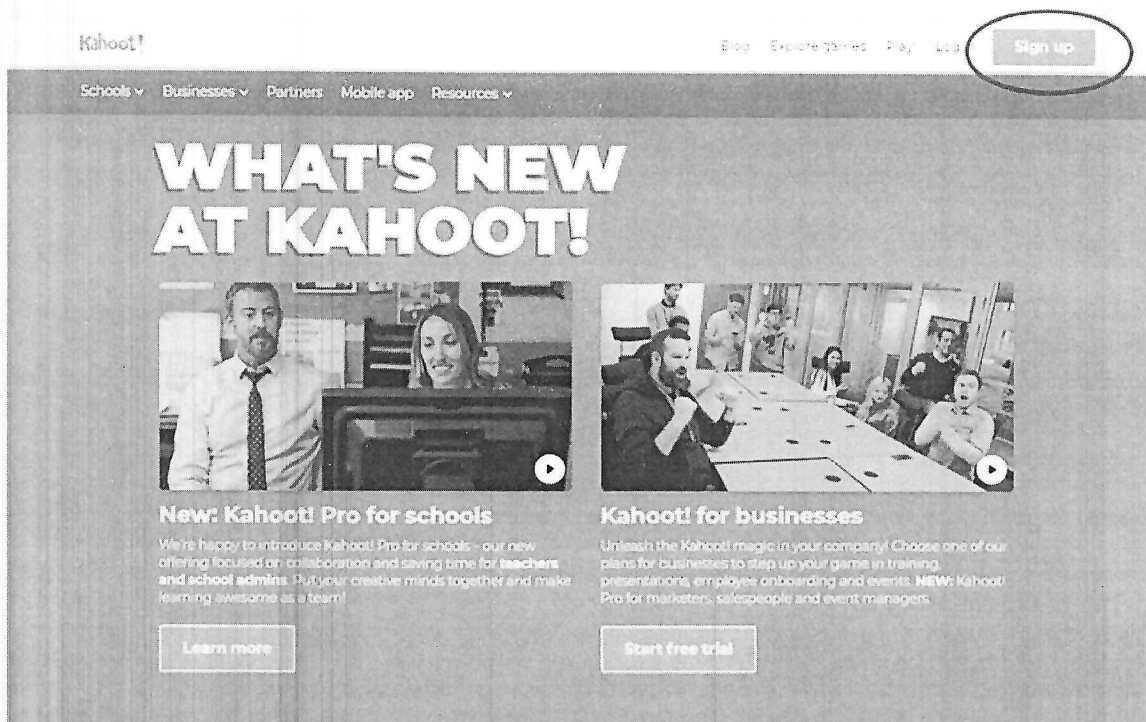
Kahoot!

Blog Explore games Play Log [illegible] Sign up

Schools ⌄ Businesses ⌄ Partners Mobile app Resources ⌄

WHAT'S NEW AT KAHOOT!

New: Kahoot! Pro for schools

We're happy to introduce Kahoot! Pro for schools – our new offering focused on collaboration and saving time for teachers and school admins. Put your creative minds together and make learning awesome as a team!

Learn more

Kahoot! for businesses

Unleash the Kahoot! magic in your company! Choose one of our plans for businesses to step up your game in training, presentations, employee onboarding and events. NEW: Kahoot! Pro for marketers, salespeople and event managers.

Start free trial